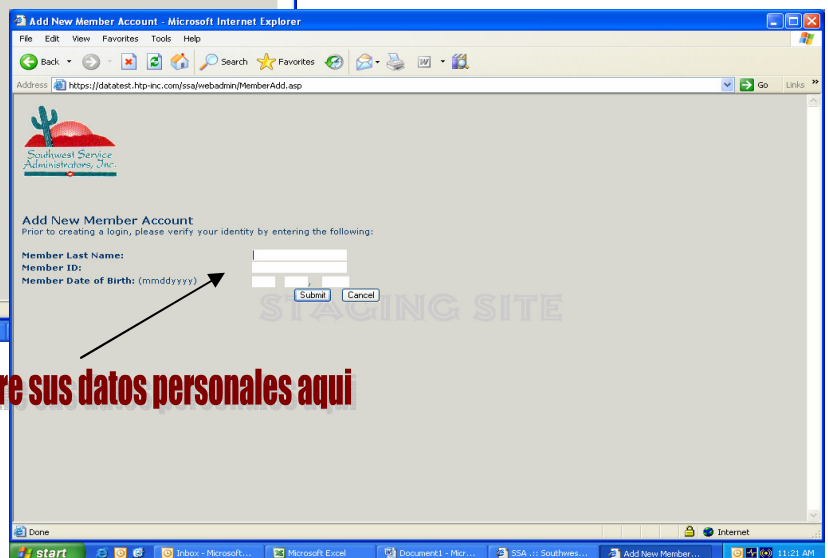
Add New Member Account - Microsoft Internet Explorer

File Edit View Favorites Tools Help

Back Search Favorites

Address https://datatest.htp-inc.com/ssa/webadmin/MemberAdd.asp Go Links

Southwest Service Administrators, Inc.

Add New Member Account
Prior to creating a login, please verify your identity by entering the following:

Member Last Name:
Member ID:
Member Date of Birth: (mmddyyyy)

Submit Cancel

STAGING SITE

re sus datos personales aqui

Done Internet

start Inbox - Microsoft... Microsoft Excel Document1 - Micr... SSA .:: Southwes... Add New Member... 11:21 AM